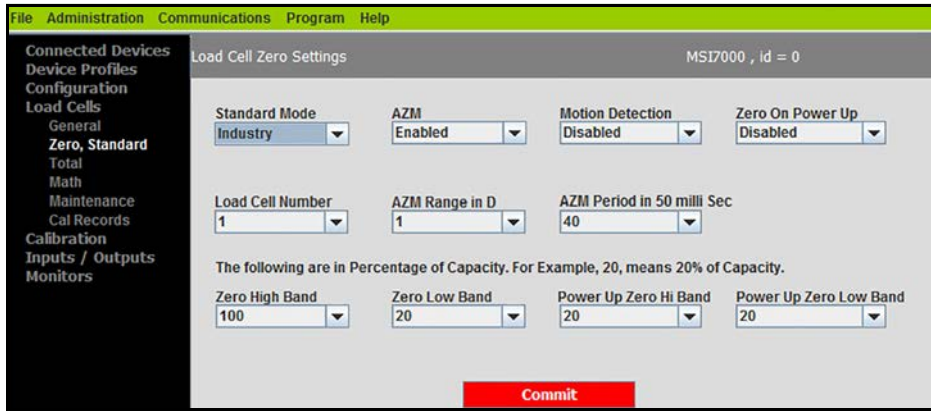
File Administration Communications Program Help

Connected Devices
Device Profiles
Configuration
Load Cells
General
Zero, Standard
Total
Math
Maintenance
Cal Records
Calibration
Inputs / Outputs
Monitors

Load Cell Zero Settings

MSI7000 , id = 0

Standard Mode
Industry

AZM
Enabled

Motion Detection
Disabled

Zero On Power Up
Disabled

Load Cell Number
1

AZM Range in D
1

AZM Period in 50 milli Sec
40

The following are in Percentage of Capacity. For Example, 20, means 20% of Capacity.

Zero High Band
100

Zero Low Band
20

Power Up Zero Hi Band
20

Power Up Zero Low Band
20

Commit